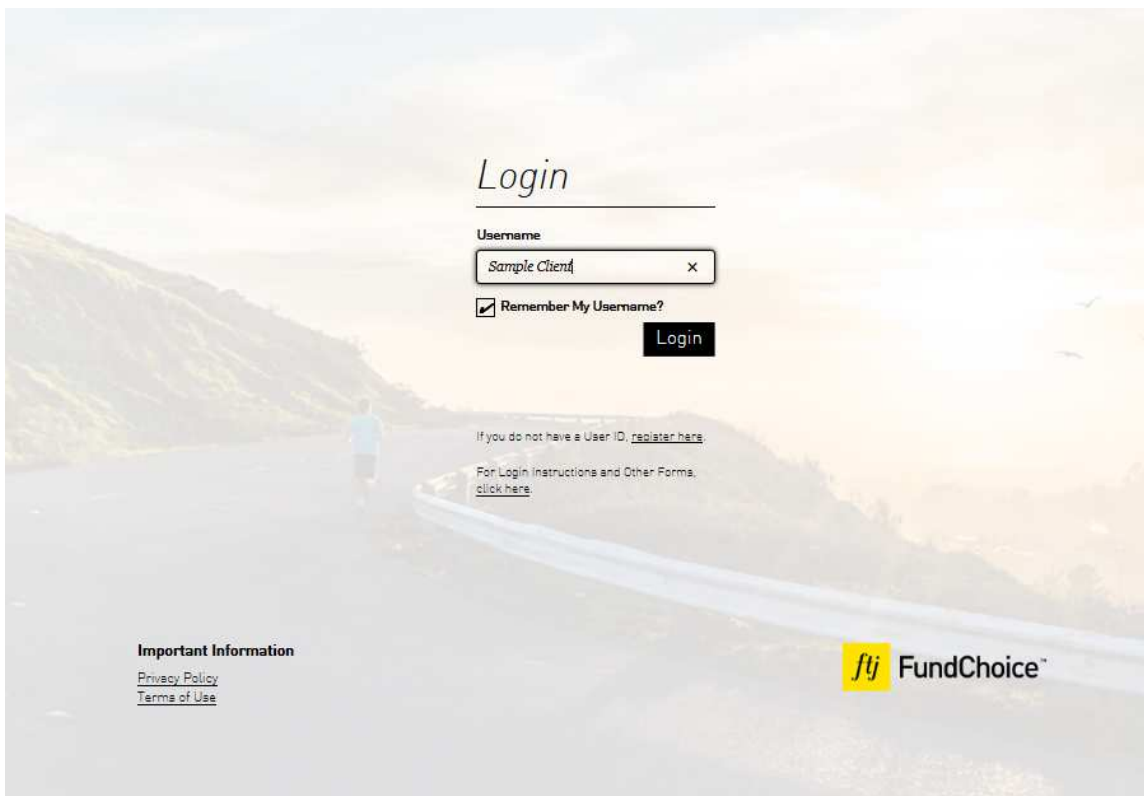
Login

Username

Sample Client ×

Remember My Username?

Login

If you do not have a User ID, register here.

For Login Instructions and Other Forms, click here.

Important Information

Privacy Policy
Terms of Use

ftj FundChoice™